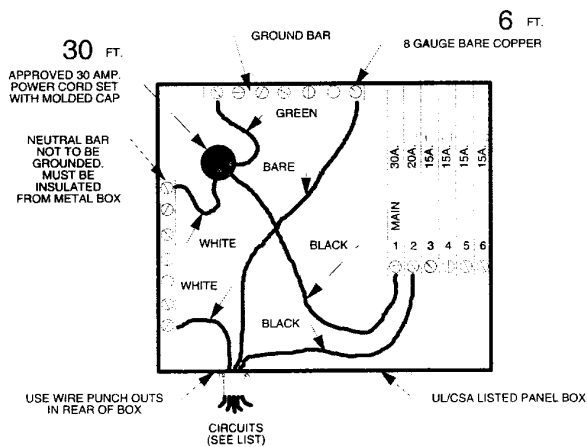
6 FT.
8 GAUGE BARE COPPER

GROUND BAR

30 FT.
APPROVED 30 AMP. POWER CORD SET WITH MOLDED CAP

NEUTRAL BAR NOT TO BE GROUNDED. MUST BE INSULATED FROM METAL BOX

GREEN

BARE

WHITE

BLACK

WHITE

BLACK

30A.
20A.
15A.
15A.
15A.
15A.

MAIN

1 2 3 4 5 6

USE WIRE PUNCH OUTS IN REAR OF BOX

CIRCUITS (SEE LIST)

UL/CSA LISTED PANEL BOX